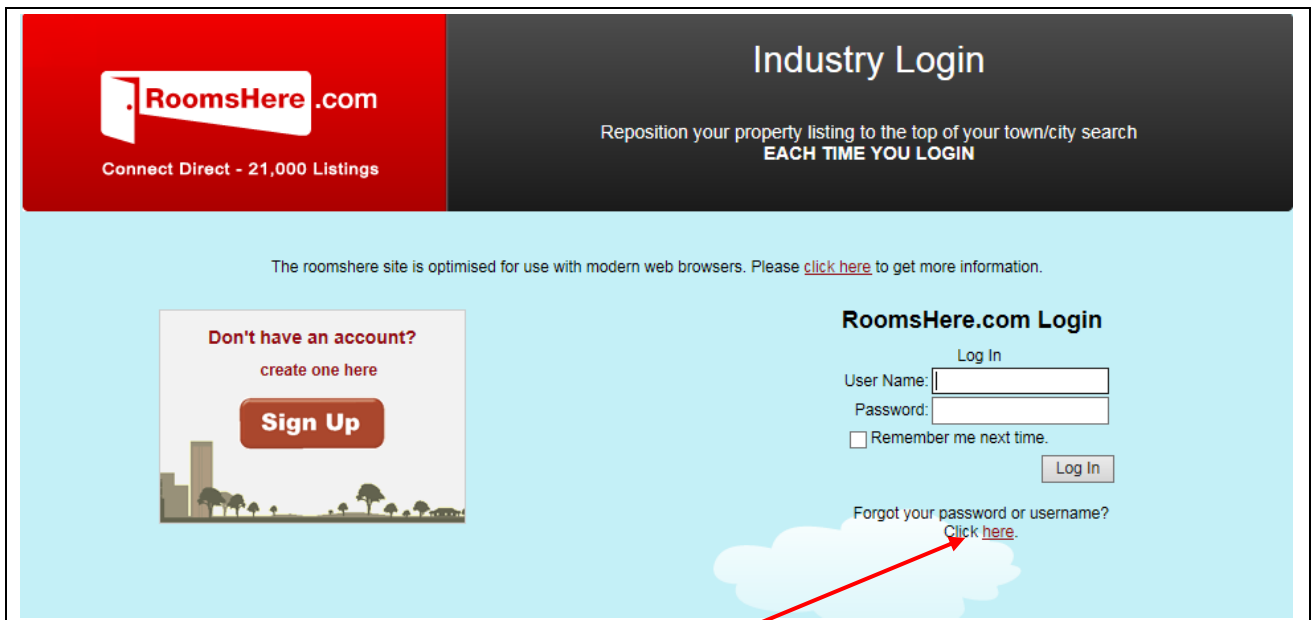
RoomsHere.com

Connect Direct - 21,000 Listings

Industry Login

Reposition your property listing to the top of your town/city search
EACH TIME YOU LOGIN

The roomshere site is optimised for use with modern web browsers. Please click here to get more information.

Don't have an account?
create one here

Sign Up

RoomsHere.com Login

Log In

User Name:

Password:

Remember me next time.

Log In

Forgot your password or username?
Click here.